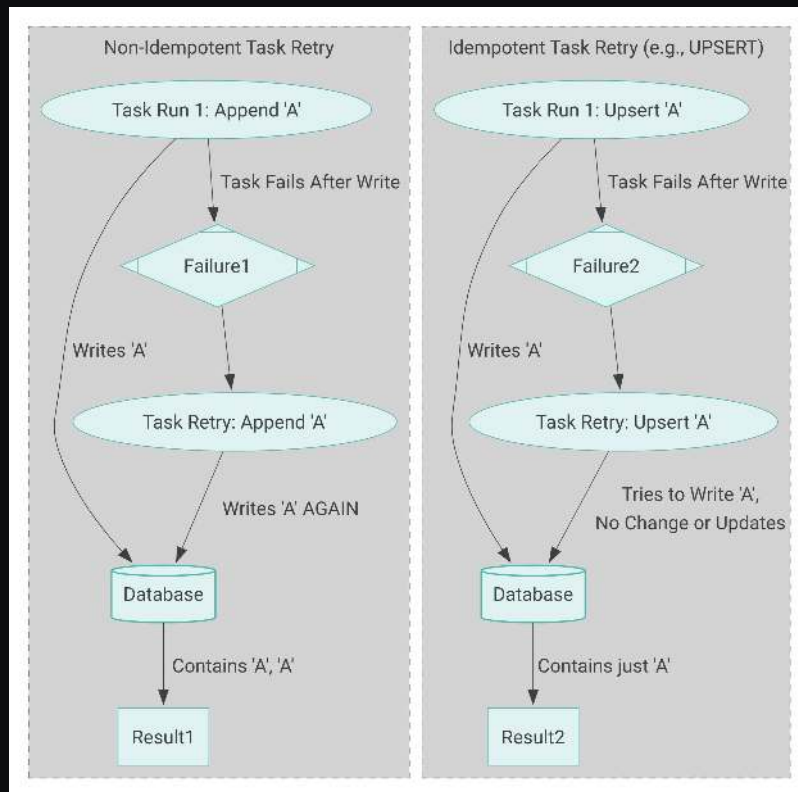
Non-Idempotent Task Retry

Task Run 1: Append 'A'

Task Fails After Write

Failure1

Writes 'A'

Task Retry: Append 'A'

Writes 'A' AGAIN

Database

Contains 'A', 'A'

Result1

Idempotent Task Retry (e.g., UPSERT)

Task Run 1: Upsert 'A'

Task Fails After Write

Failure2

Writes 'A'

Task Retry: Upsert 'A'

Tries to Write 'A', No Change or Updates

Database

Contains just 'A'

Result2